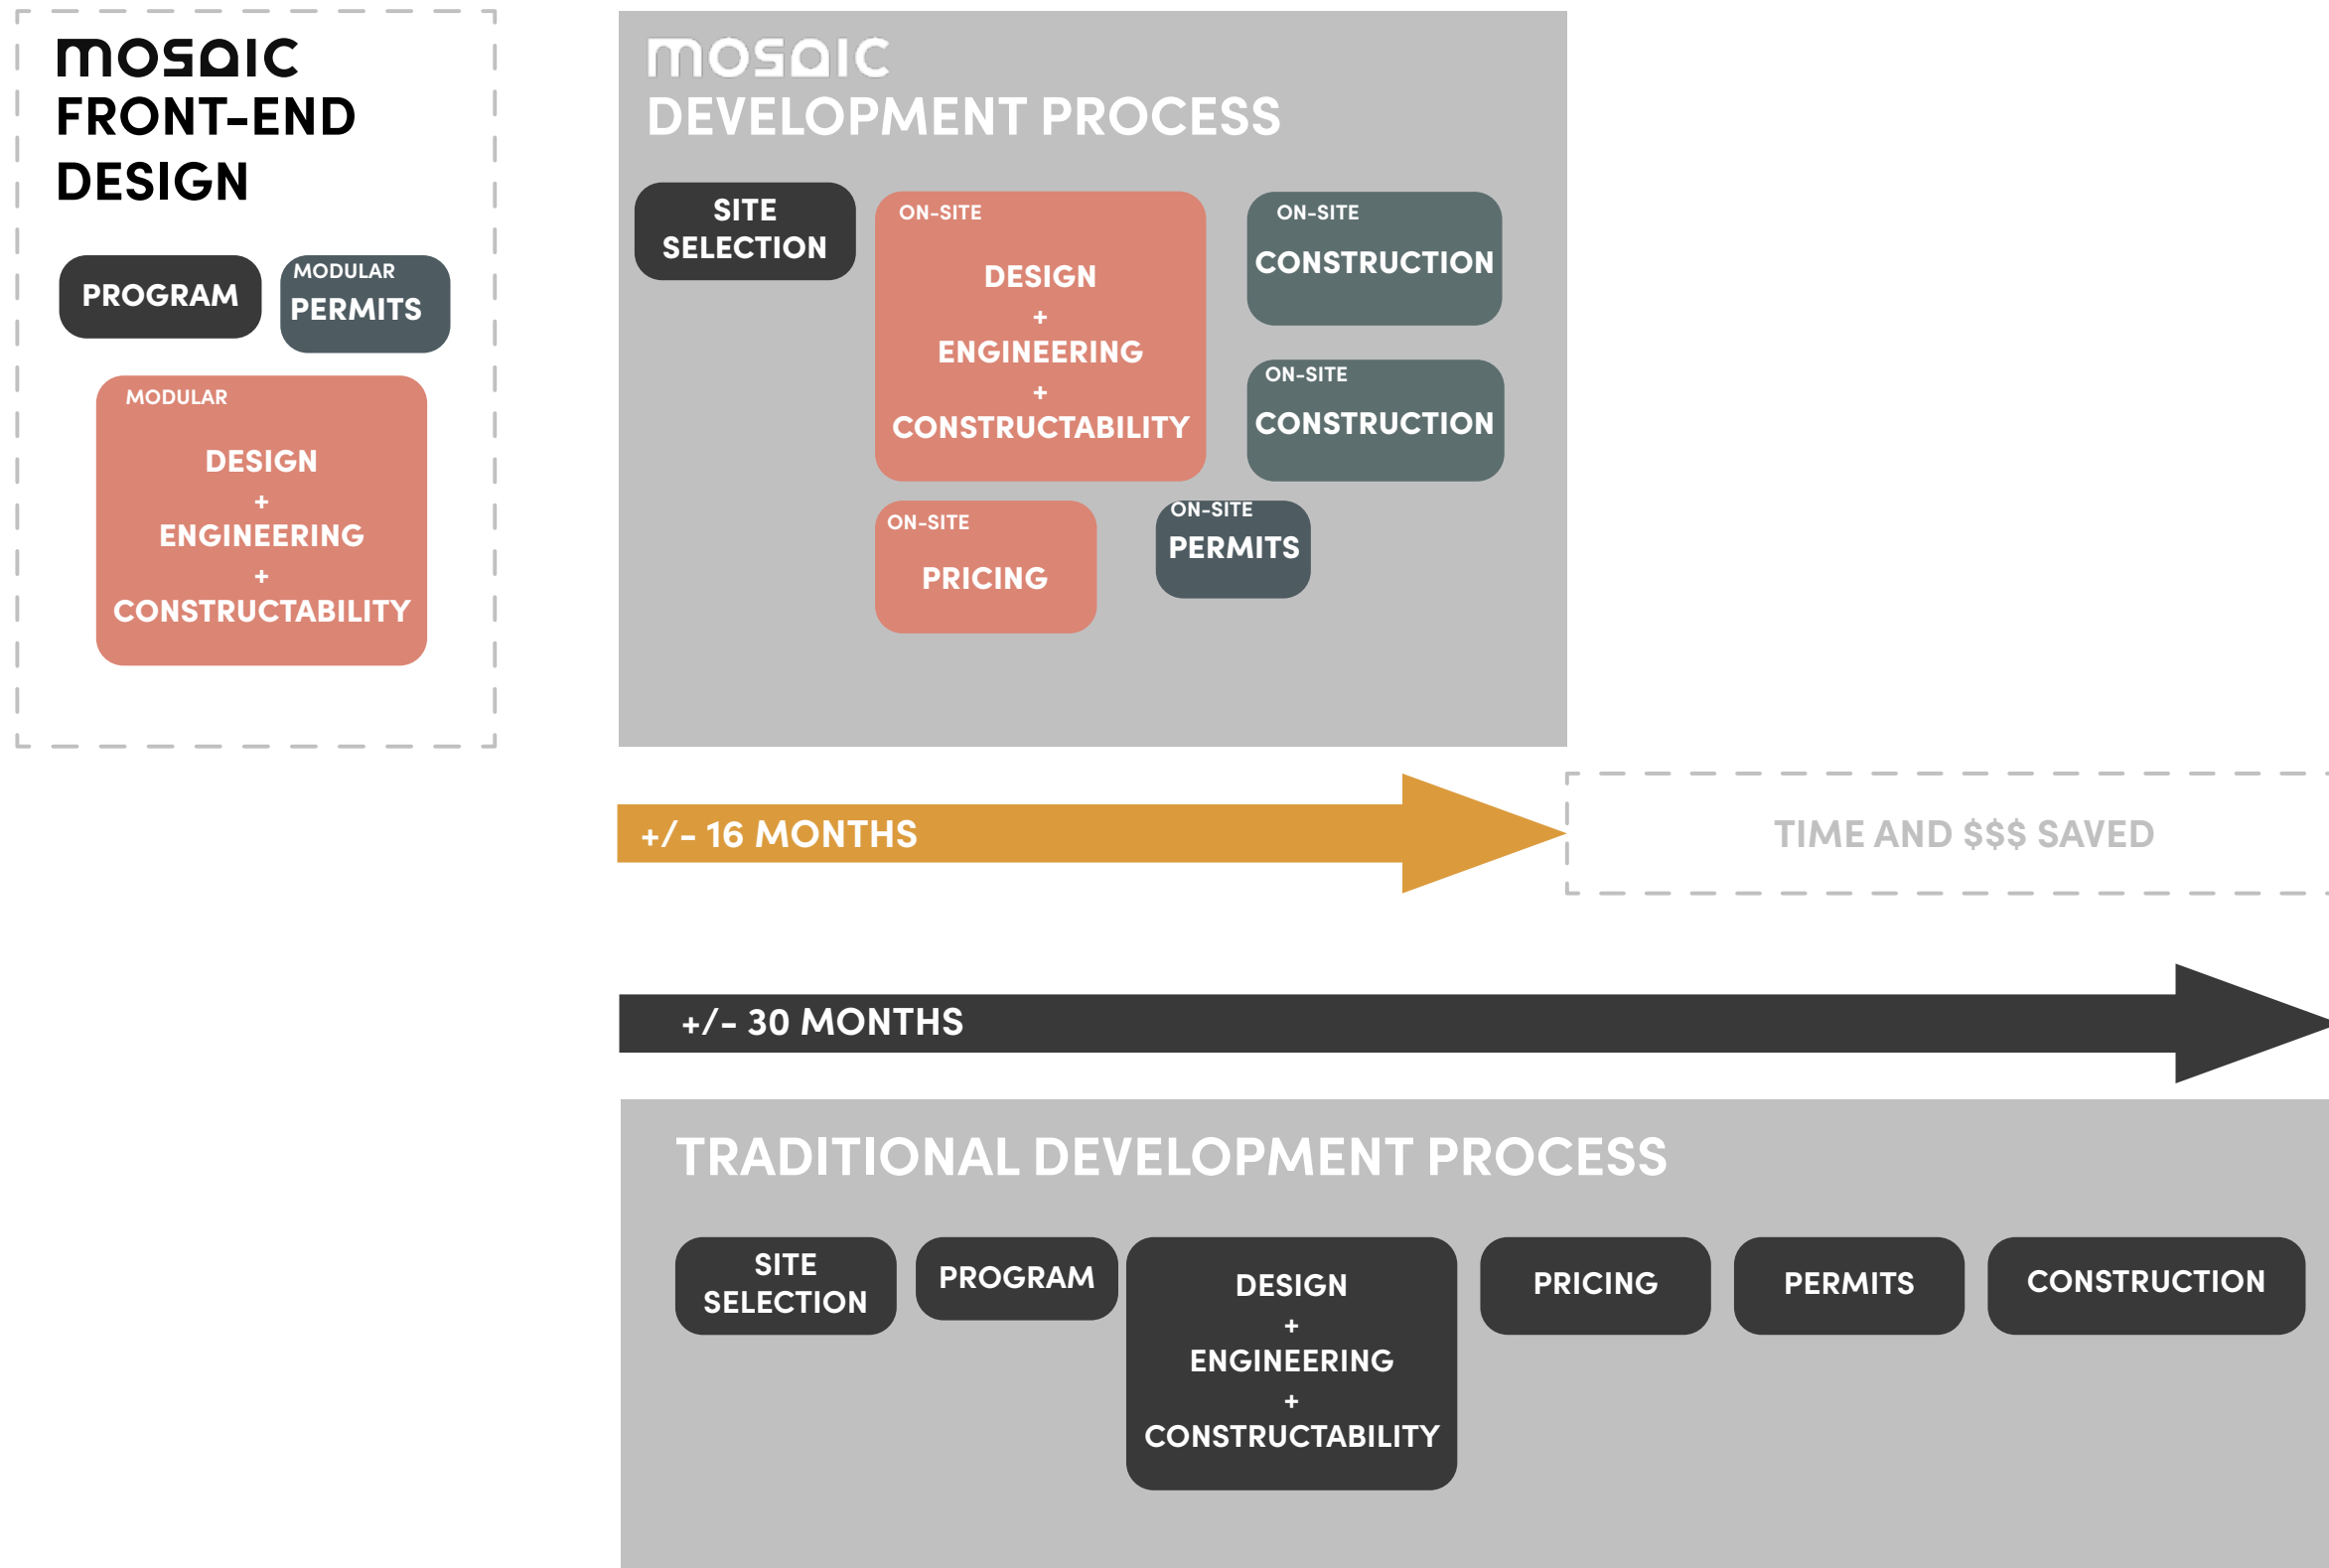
MOSAIC
FRONT-END
DESIGN

PROGRAM

MODULAR
PERMITS

MODULAR
DESIGN
+
ENGINEERING
+
CONSTRUCTABILITY

MOSAIC
DEVELOPMENT PROCESS

SITE SELECTION

ON-SITE
DESIGN
+
ENGINEERING
+
CONSTRUCTABILITY

ON-SITE
CONSTRUCTION

ON-SITE
CONSTRUCTION

ON-SITE
PRICING

ON-SITE
PERMITS

+/- 16 MONTHS

TIME AND $$$ SAVED

+/- 30 MONTHS

TRADITIONAL DEVELOPMENT PROCESS

SITE SELECTION

PROGRAM

DESIGN
+
ENGINEERING
+
CONSTRUCTABILITY

PRICING

PERMITS

CONSTRUCTION